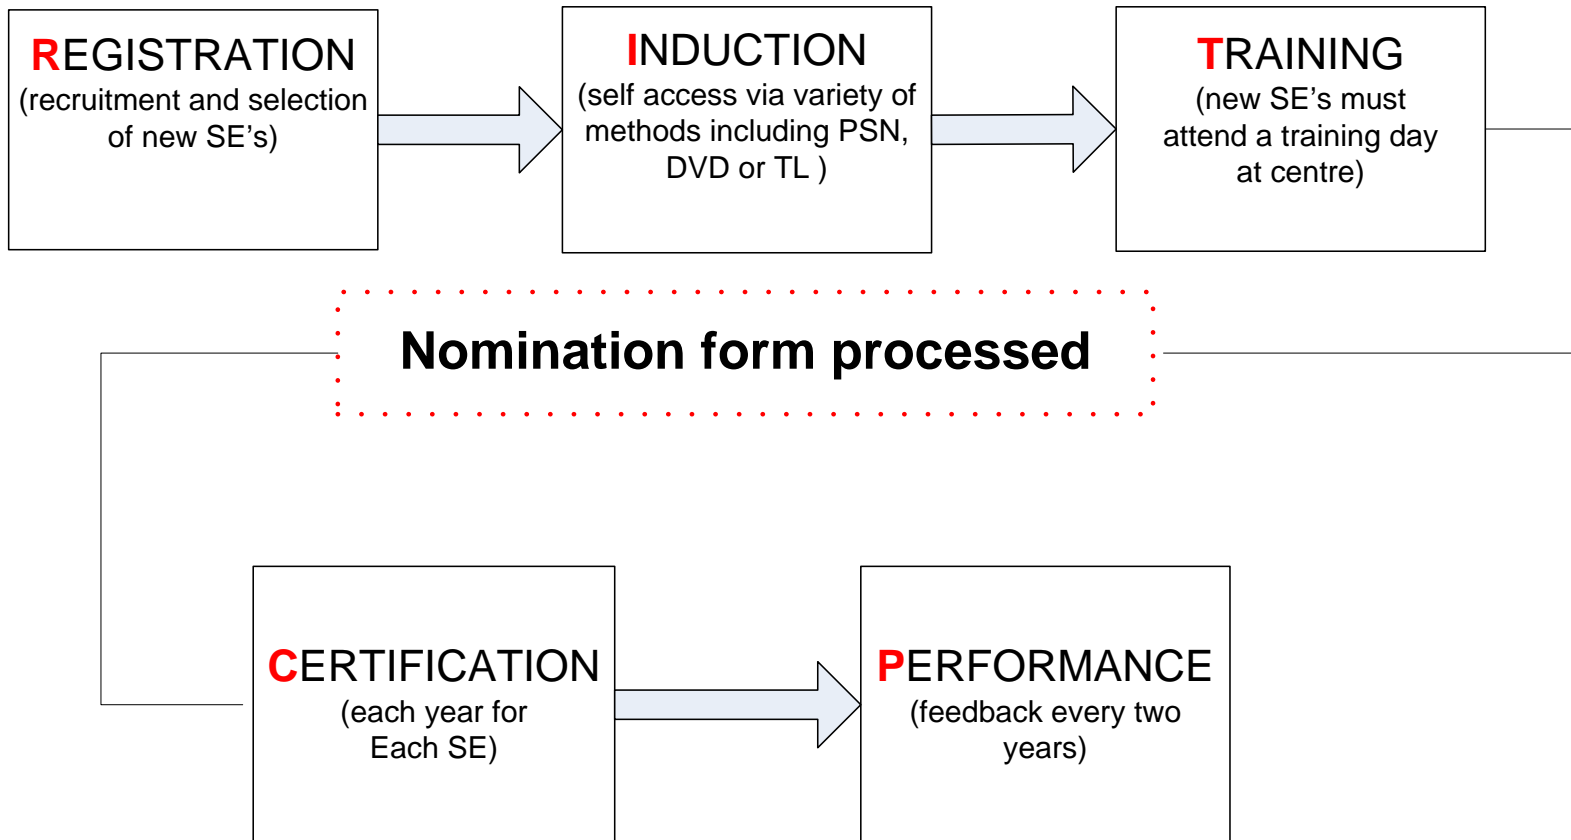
REGISTRATION
(recruitment and selection of new SE's)

INDUCTION
(self access via variety of methods including PSN, DVD or TL )

TRAINING
(new SE's must attend a training day at centre)

Nomination form processed

CERTIFICATION
(each year for Each SE)

PERFORMANCE
(feedback every two years)